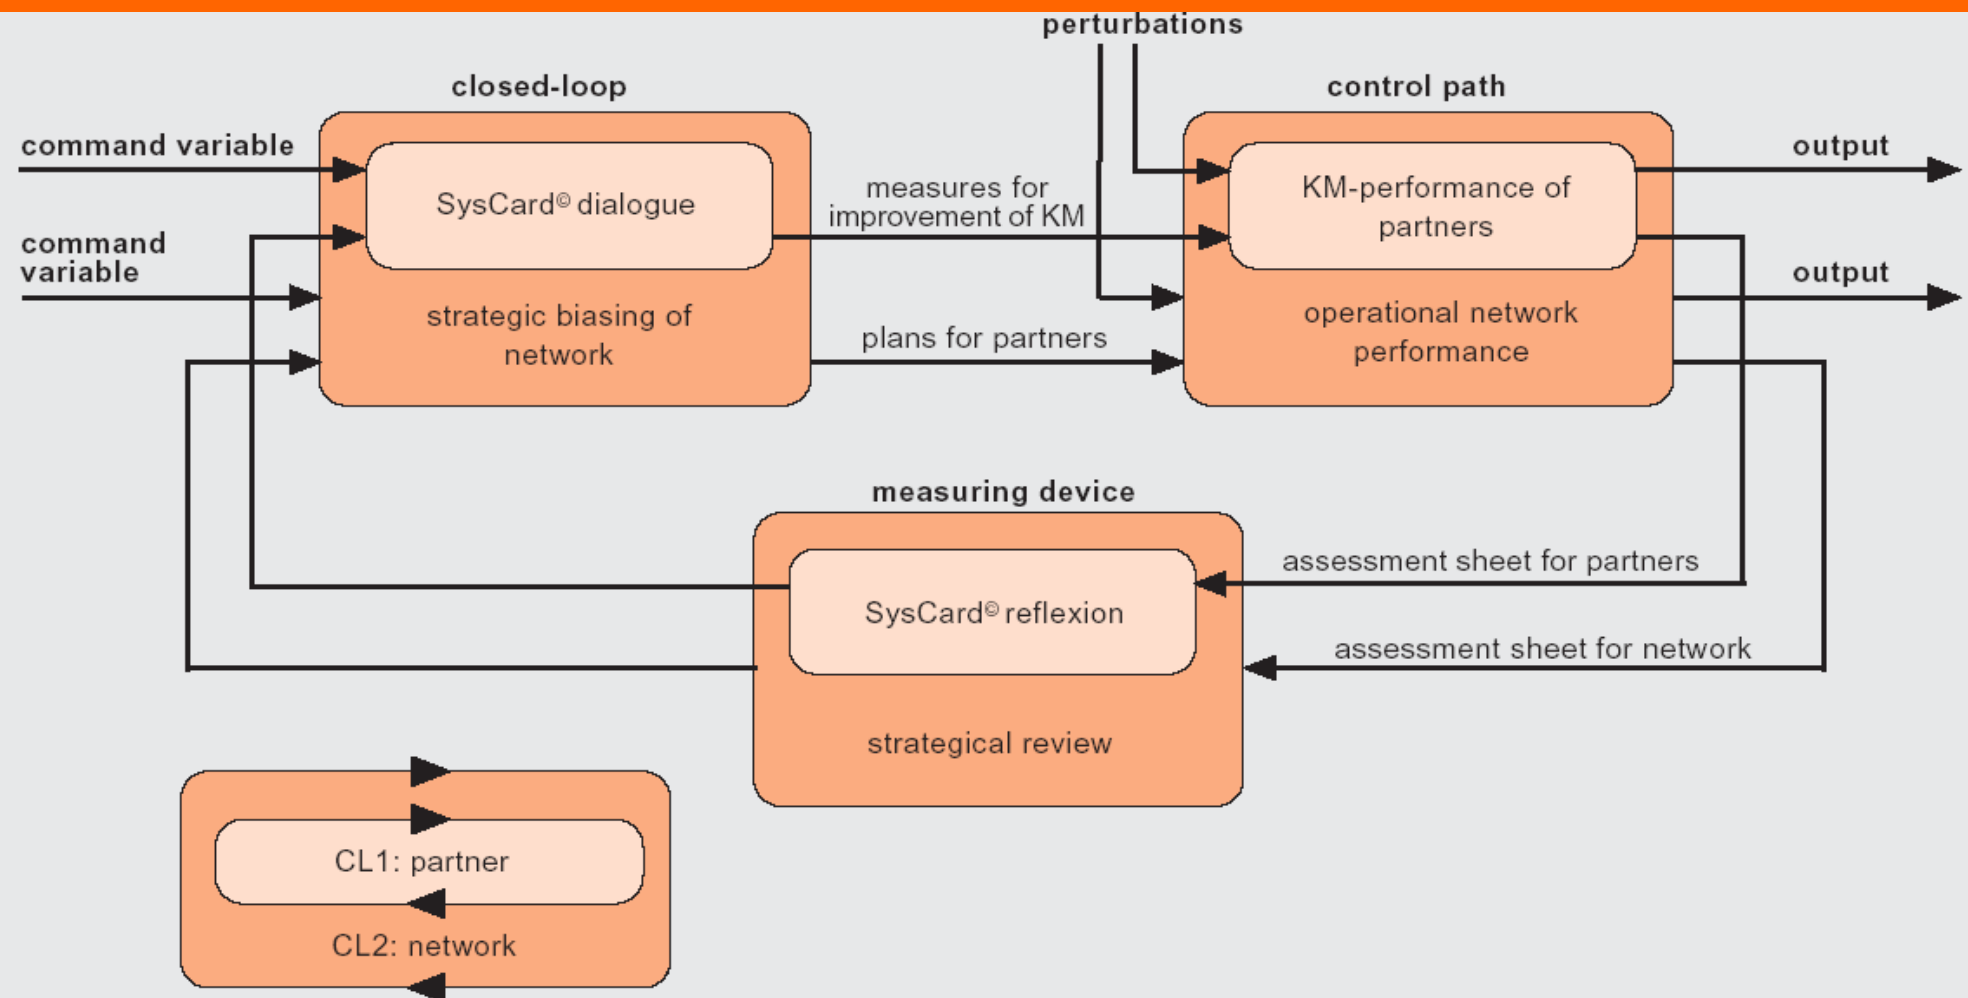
perturbations

closed-loop

control path

command variable

SysCard© dialogue

measures for improvement of KM

KM-performance of partners

output

command variable

strategic biasing of network

plans for partners

operational network performance

output

measuring device

assessment sheet for partners

SysCard© reflexion

assessment sheet for network

strategical review

CL1: partner

CL2: network